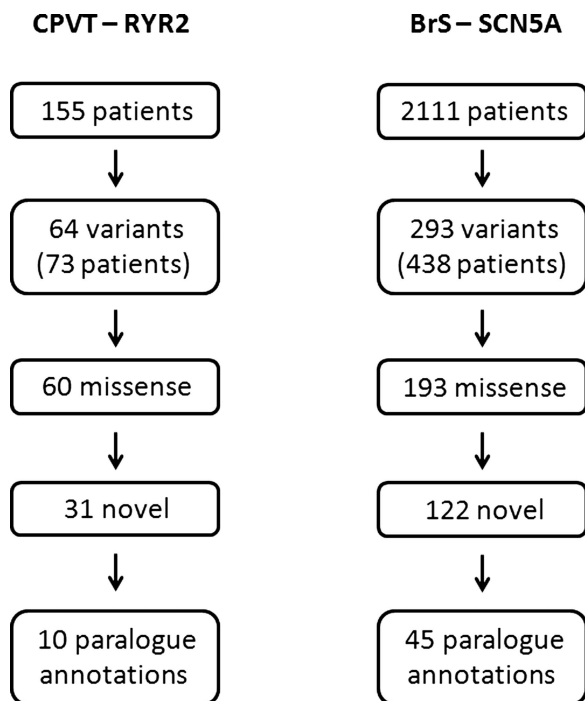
CPVT – RYR2

155 patients

64 variants (73 patients)

60 missense

31 novel

10 paralogue annotations

BrS – SCN5A

2111 patients

293 variants (438 patients)

193 missense

122 novel

45 paralogue annotations